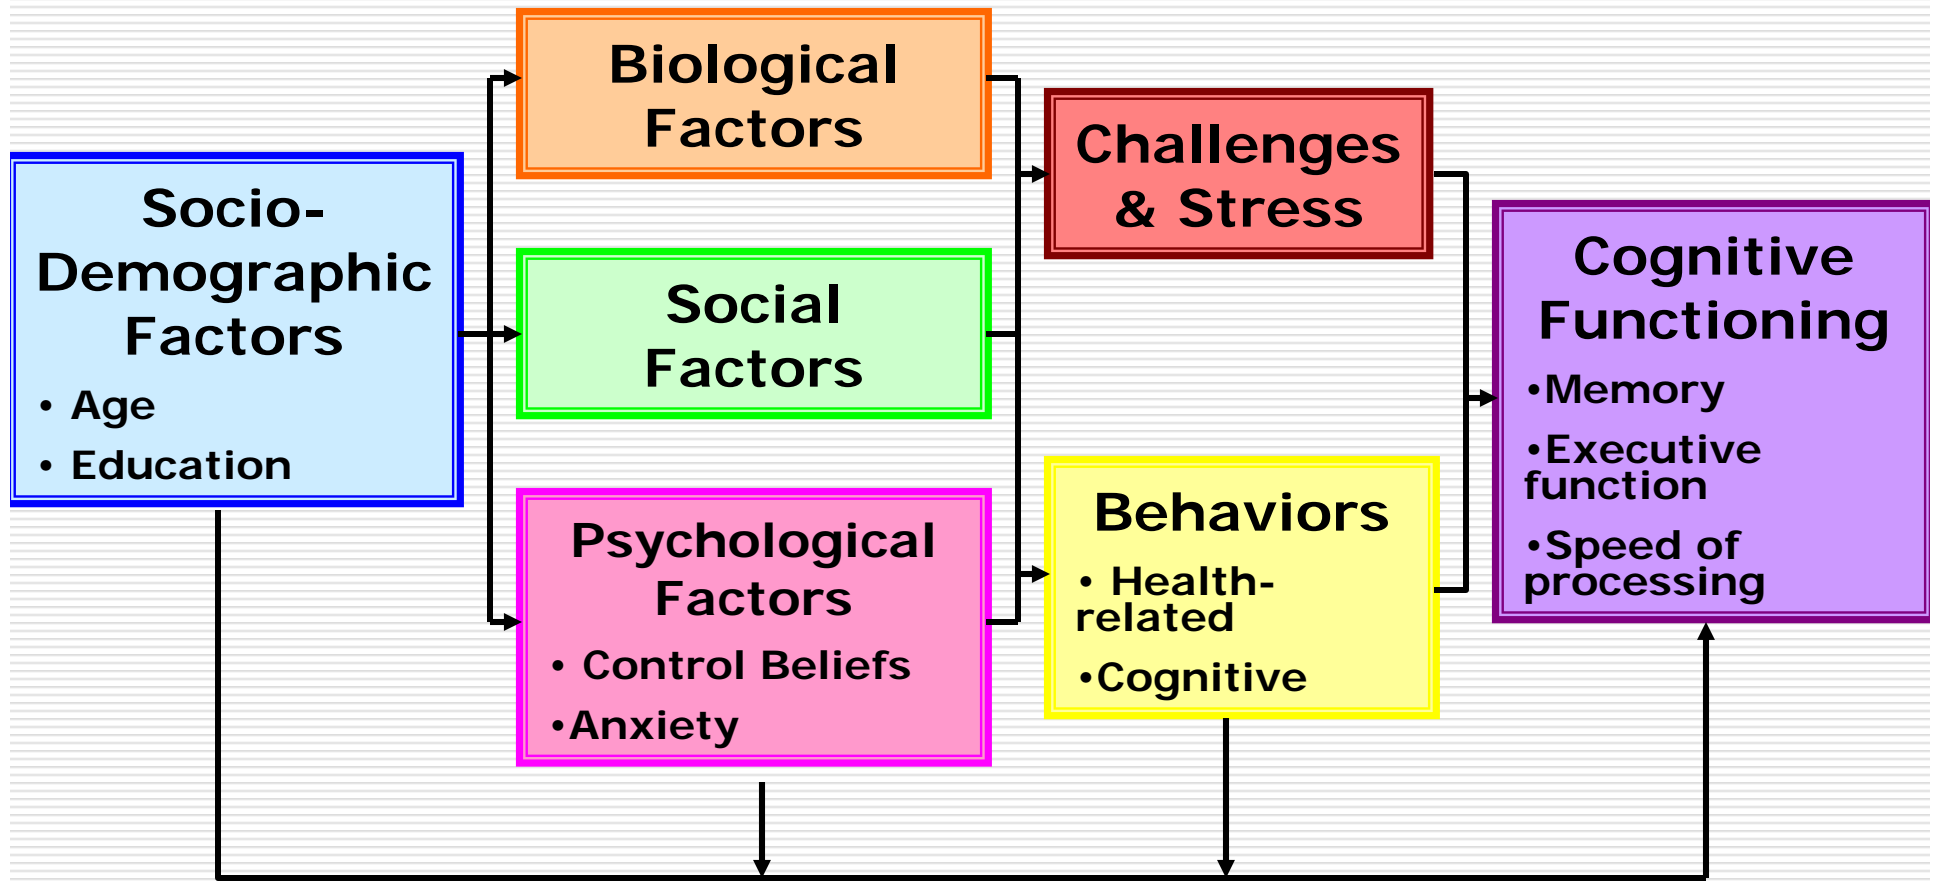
Socio-Demographic Factors

• Age

• Education

Biological Factors

Social Factors

Psychological Factors

• Control Beliefs

•Anxiety

Challenges & Stress

Behaviors

• Health-related

•Cognitive

Cognitive Functioning

•Memory

•Executive function

•Speed of processing